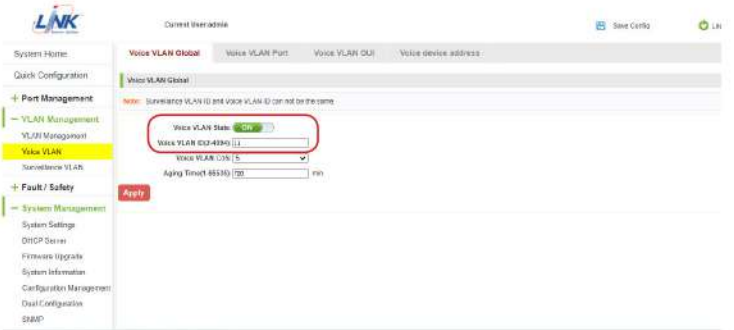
LINK

Current User:admin

Save Config

System Home
Quick Configuration
+ Port Management
− VLAN Management
VLAN Management
Voice VLAN
Surveillance VLAN
+ Fault / Safety
− System Management
System Settings
DHCP Server
Firmware Upgrade
System Information
Configuration Management
Dual Configuration
SNMP

Voice VLAN Global | Voice VLAN Port | Voice VLAN OUI | Voice device address

Voice VLAN Global

Note: Surveillance VLAN ID and Voice VLAN ID can not be the same.

Voice VLAN State: ON
Voice VLAN ID(2-4094): 1
Voice VLAN CoS: 5
Aging Time(1-65535): 720 min

Apply